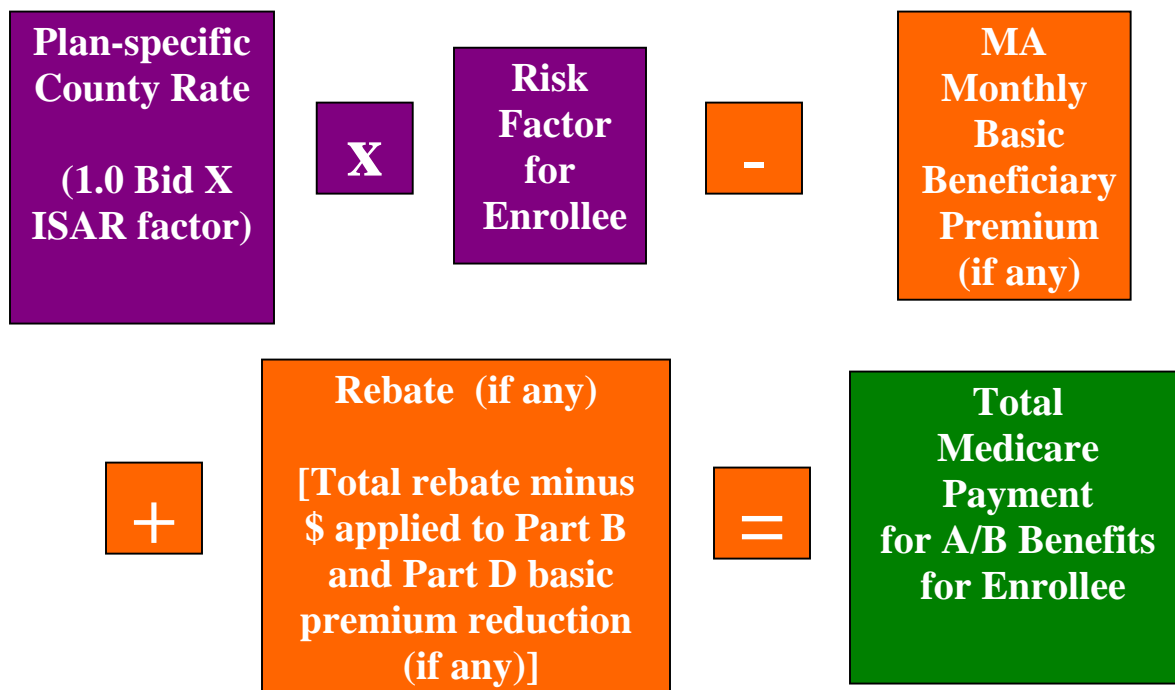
Plan-specific County Rate

(1.0 Bid X ISAR factor)

X

Risk Factor for Enrollee

-

MA Monthly Basic Beneficiary Premium (if any)

+

Rebate (if any)

[Total rebate minus $ applied to Part B and Part D basic premium reduction (if any)]

=

Total Medicare Payment for A/B Benefits for Enrollee